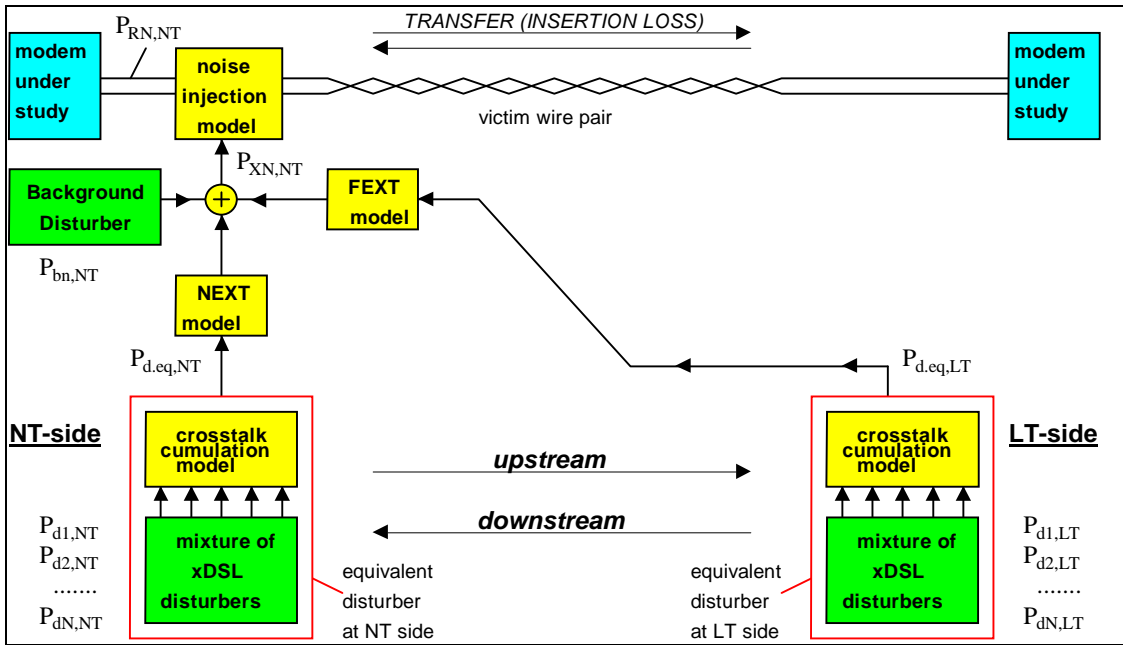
$P_{RN,NT}$

TRANSFER (INSERTION LOSS)

modem under study

noise injection model

victim wire pair

modem under study

$P_{XN,NT}$

Background Disturber

+

FEXT model

$P_{bn,NT}$

NEXT model

$P_{d.eq,NT}$

$P_{d.eq,LT}$

NT-side

crosstalk cumulation model

upstream

crosstalk cumulation model

LT-side

downstream

$P_{d1,NT}$
$P_{d2,NT}$
.......
$P_{dN,NT}$

mixture of xDSL disturbers

equivalent disturber at NT side

equivalent disturber at LT side

mixture of xDSL disturbers

$P_{d1,LT}$
$P_{d2,LT}$
.......
$P_{dN,LT}$